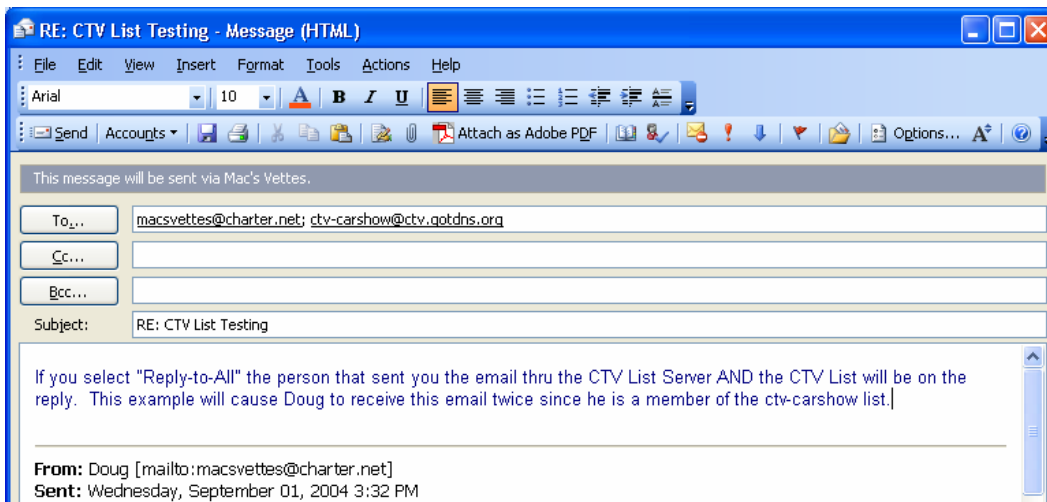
RE: CTV List Testing - Message (HTML)

File Edit View Insert Format Tools Actions Help

Arial 10 B I U

Send Accounts Attach as Adobe PDF Options...

This message will be sent via Mac's Vettes.

To... macsvettes@charter.net; ctv-carshow@ctv.gotdns.org

Cc...

Bcc...

Subject: RE: CTV List Testing

If you select "Reply-to-All" the person that sent you the email thru the CTV List Server AND the CTV List will be on the reply. This example will cause Doug to receive this email twice since he is a member of the ctv-carshow list.

From: Doug [mailto:macsvettes@charter.net]
Sent: Wednesday, September 01, 2004 3:32 PM